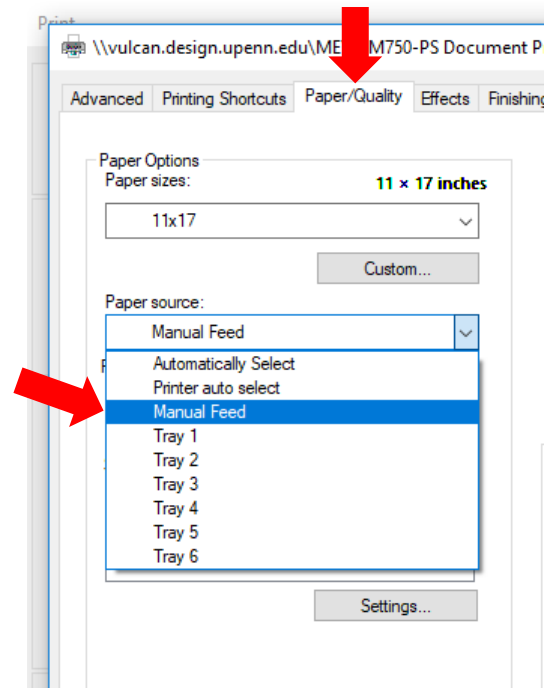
Print

\\vulcan.design.upenn.edu\ME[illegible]M750-PS Document P

Advanced | Printing Shortcuts | Paper/Quality | Effects | Finishing

Paper Options
Paper sizes: 11 × 17 inches
11x17
Custom...

Paper source:
Manual Feed
Automatically Select
Printer auto select
Manual Feed
Tray 1
Tray 2
Tray 3
Tray 4
Tray 5
Tray 6

Settings...